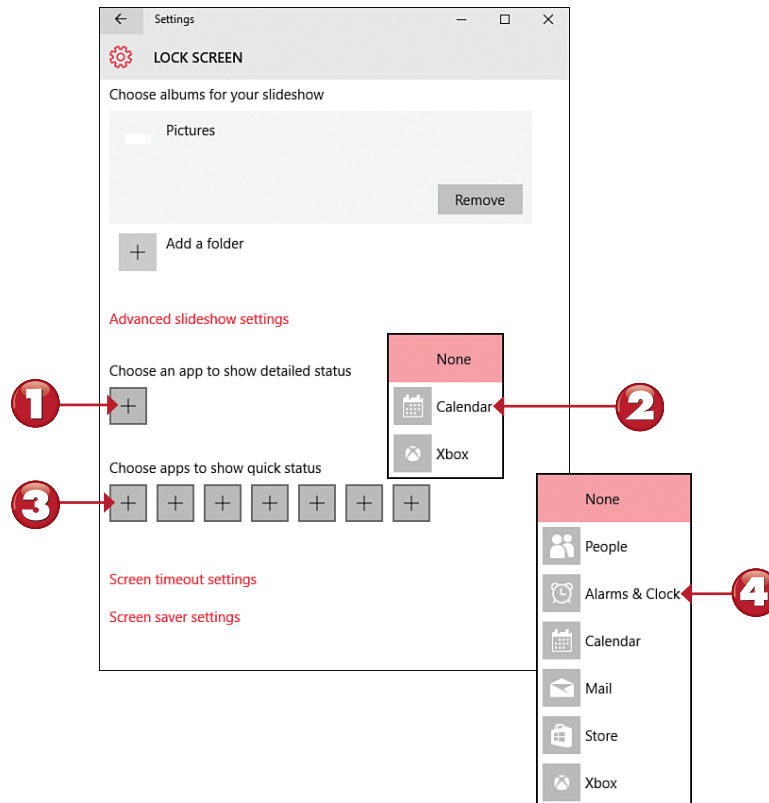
Settings

LOCK SCREEN

Choose albums for your slideshow

Pictures

Remove

Add a folder

Advanced slideshow settings

Choose an app to show detailed status

None

Calendar

Xbox

1

2

Choose apps to show quick status

3

None

People

Alarms & Clock

4

Calendar

Mail

Store

Xbox

Screen timeout settings

Screen saver settings